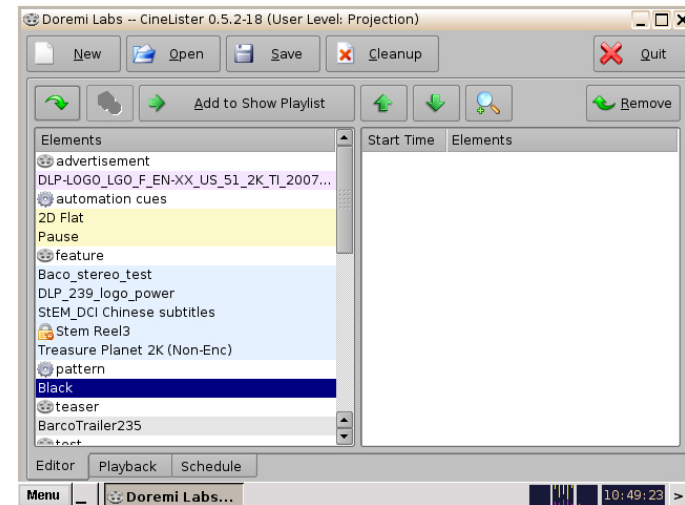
Doremi Labs -- CineLister 0.5.2-18 (User Level: Projection)

New | Open | Save | Cleanup | Quit

Add to Show Playlist | Remove

| Elements | Start Time | Elements |
|---|---|---|
| advertisement | | |
| DLP-LOGO_LGO_F_EN-XX_US_51_2K_TI_2007... | | |
| automation cues | | |
| 2D Flat | | |
| Pause | | |
| feature | | |
| Baco_stereo_test | | |
| DLP_239_logo_power | | |
| StEM_DCI Chinese subtitles | | |
| Stem Reel3 | | |
| Treasure Planet 2K (Non-Enc) | | |
| pattern | | |
| Black | | |
| teaser | | |
| BarcoTrailer235 | | |
| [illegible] | | |

Editor | Playback | Schedule

Menu | Doremi Labs... | 10:49:23